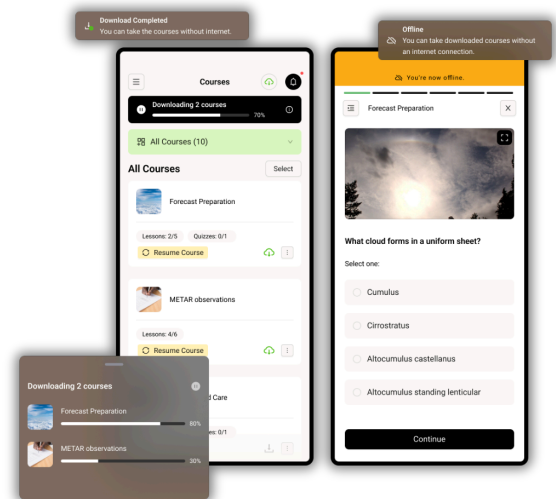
Download Completed
You can take the courses without internet.

Offline
You can take downloaded courses without an internet connection.

Courses

Downloading 2 courses
70%

All Courses (10)

All Courses
Select

Forecast Preparation
Lessons: 2/5
Quizzes: 0/1
Resume Course

METAR observations
Lessons: 4/6
Resume Course

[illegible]d Care
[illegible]es: 0/1

Downloading 2 courses
Forecast Preparation
80%
METAR observations
30%

You're now offline.

Forecast Preparation

What cloud forms in a uniform sheet?

Select one:

Cumulus

Cirrostratus

Altocumulus castellanus

Altocumulus standing lenticular

Continue